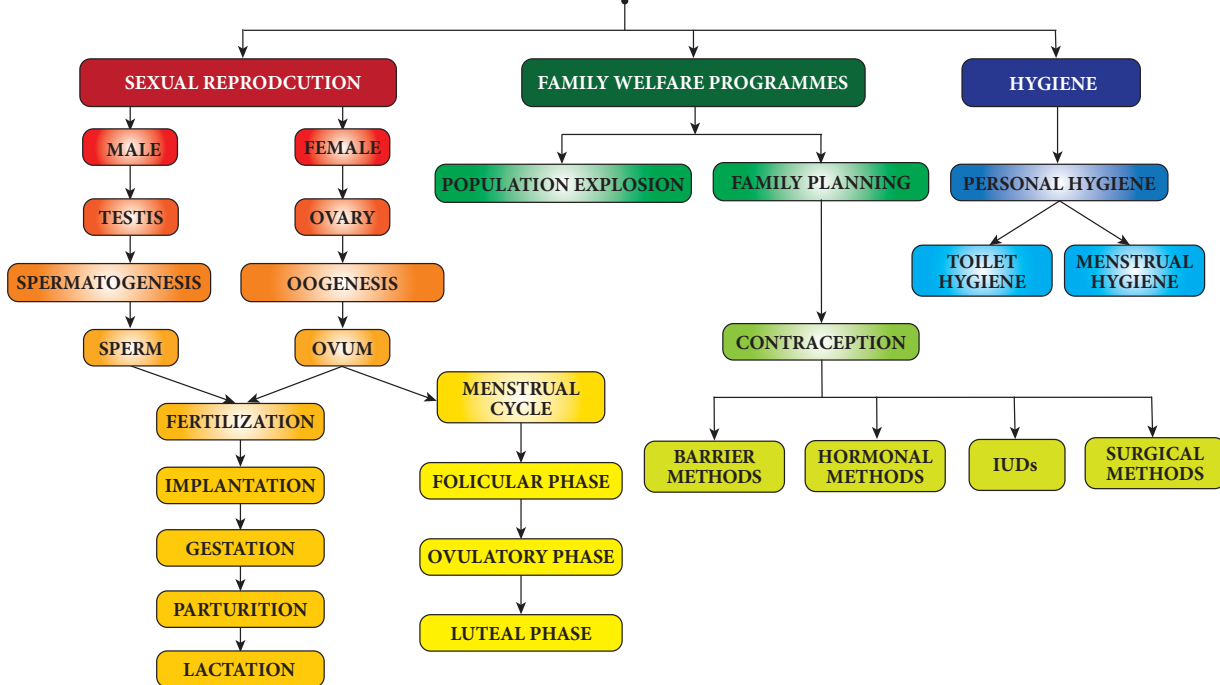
SEXUAL REPRODCUTION

FAMILY WELFARE PROGRAMMES

HYGIENE

MALE

FEMALE

TESTIS

OVARY

SPERMATOGENESIS

OOGENESIS

SPERM

OVUM

FERTILIZATION

IMPLANTATION

GESTATION

PARTURITION

LACTATION

MENSTRUAL CYCLE

FOLICULAR PHASE

OVULATORY PHASE

LUTEAL PHASE

POPULATION EXPLOSION

FAMILY PLANNING

CONTRACEPTION

BARRIER METHODS

HORMONAL METHODS

IUDs

SURGICAL METHODS

PERSONAL HYGIENE

TOILET HYGIENE

MENSTRUAL HYGIENE